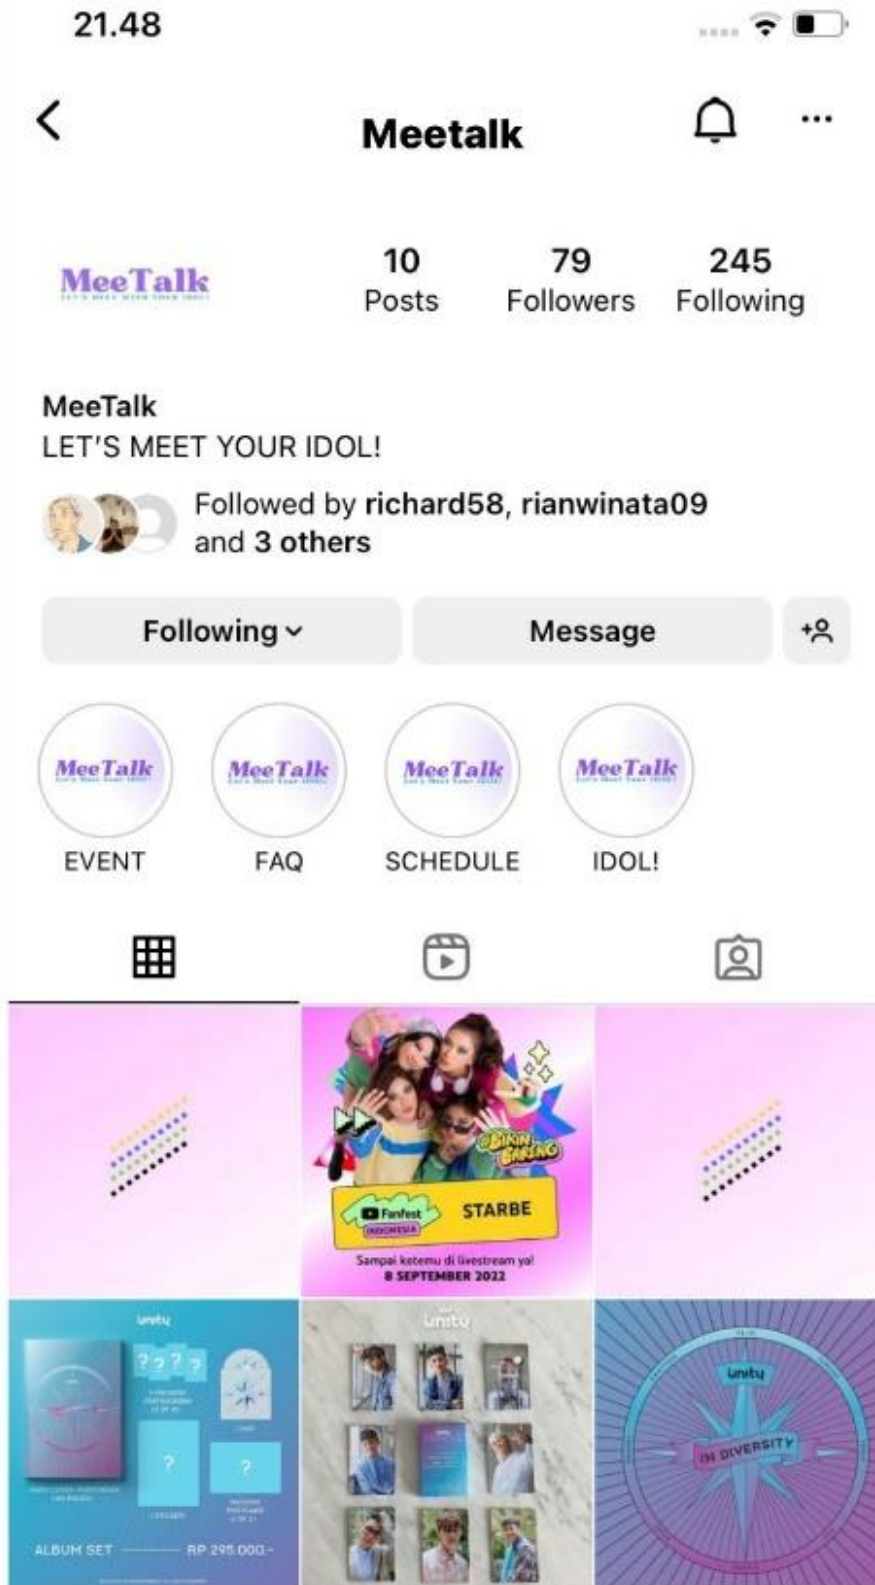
21.48

Meetalk

MeeTalk
LET'S MEET YOUR IDOL!

10
Posts

79
Followers

245
Following

MeeTalk
LET'S MEET YOUR IDOL!

Followed by richard58, rianwinata09 and 3 others

Following

Message

MeeTalk
EVENT

MeeTalk
FAQ

MeeTalk
SCHEDULE

MeeTalk
IDOL!

#BIKIN BARENG

YouTube Fanfest INDONESIA

STARBE

Sampai ketemu di livestream ya!
8 SEPTEMBER 2022

unity

???

?

?

ALBUM SET RP 295.000,-

unity

unity

IN DIVERSITY